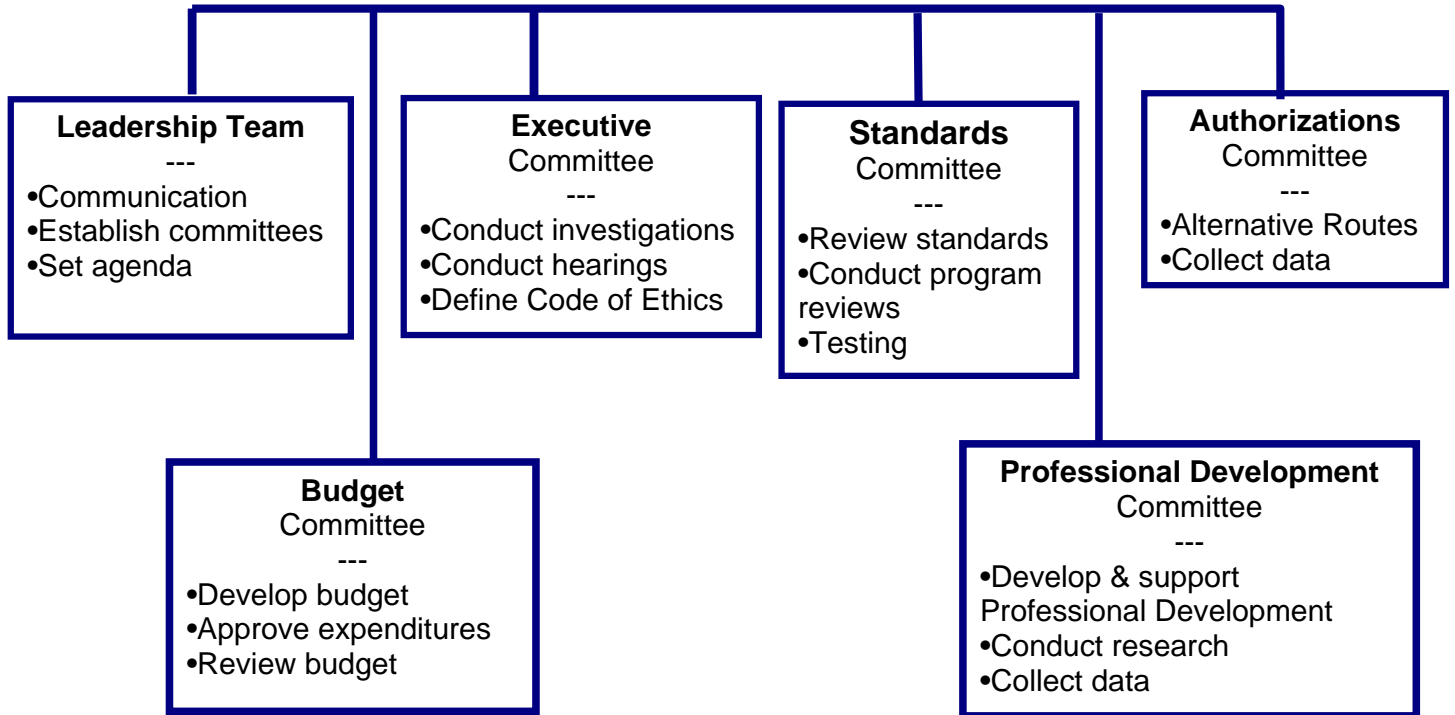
**Leadership Team**
---
•Communication
•Establish committees
•Set agenda

**Executive**
Committee
---
•Conduct investigations
•Conduct hearings
•Define Code of Ethics

**Standards**
Committee
---
•Review standards
•Conduct program reviews
•Testing

**Authorizations**
Committee
---
•Alternative Routes
•Collect data

**Budget**
Committee
---
•Develop budget
•Approve expenditures
•Review budget

**Professional Development**
Committee
---
•Develop & support Professional Development
•Conduct research
•Collect data